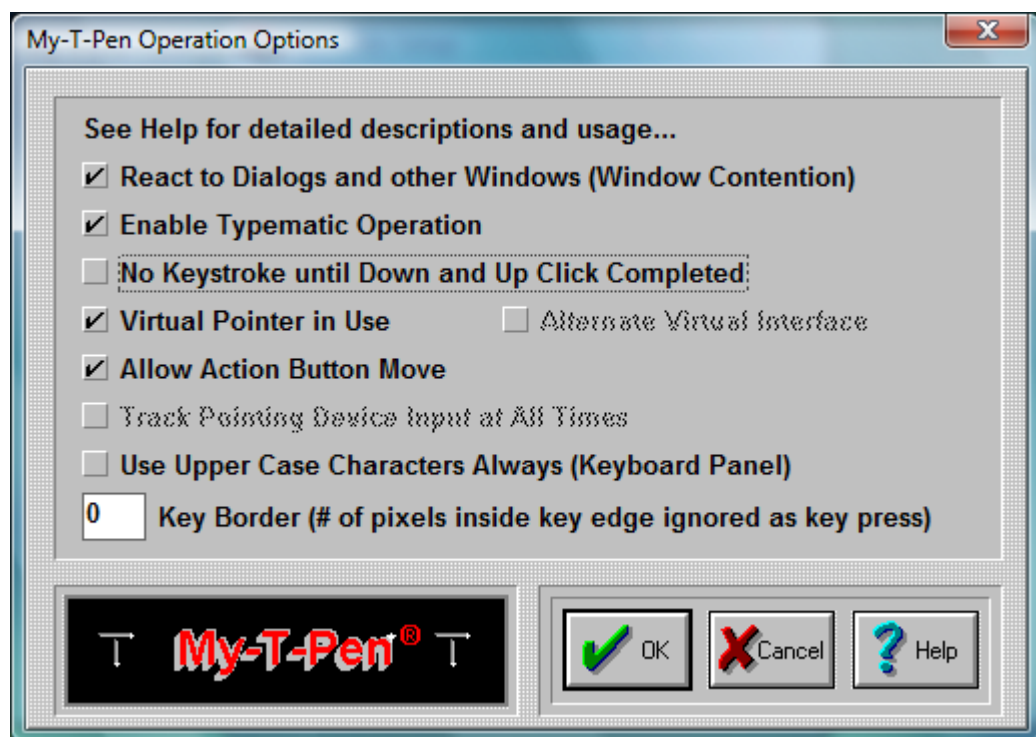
My-T-Pen Operation Options

X

See Help for detailed descriptions and usage...

React to Dialogs and other Windows (Window Contention)

Enable Typematic Operation

No Keystroke until Down and Up Click Completed

Virtual Pointer in Use

Alternate Virtual Interface

Allow Action Button Move

Track Pointing Device Input at All Times

Use Upper Case Characters Always (Keyboard Panel)

0

Key Border (# of pixels inside key edge ignored as key press)

My-T-Pen®

OK

Cancel

Help